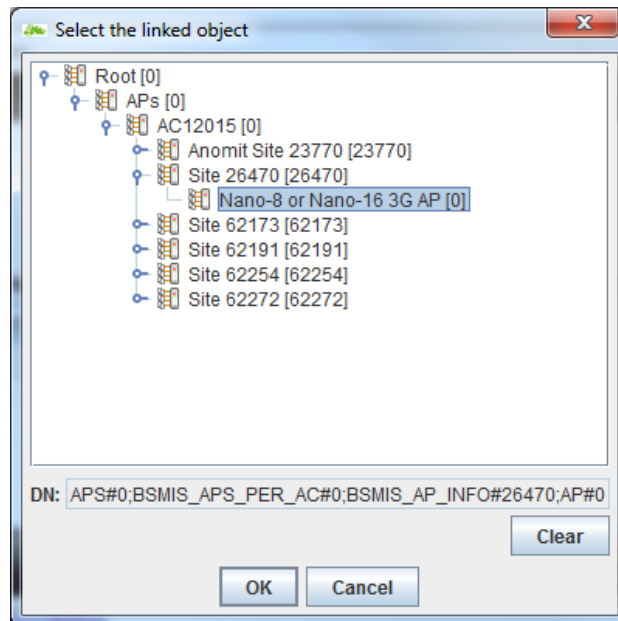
Select the linked object

Root [0]
APs [0]
AC12015 [0]
Anomit Site 23770 [23770]
Site 26470 [26470]
Nano-8 or Nano-16 3G AP [0]
Site 62173 [62173]
Site 62191 [62191]
Site 62254 [62254]
Site 62272 [62272]

DN: APS#0;BSMIS_APS_PER_AC#0;BSMIS_AP_INFO#26470;AP#0

Clear

OK Cancel